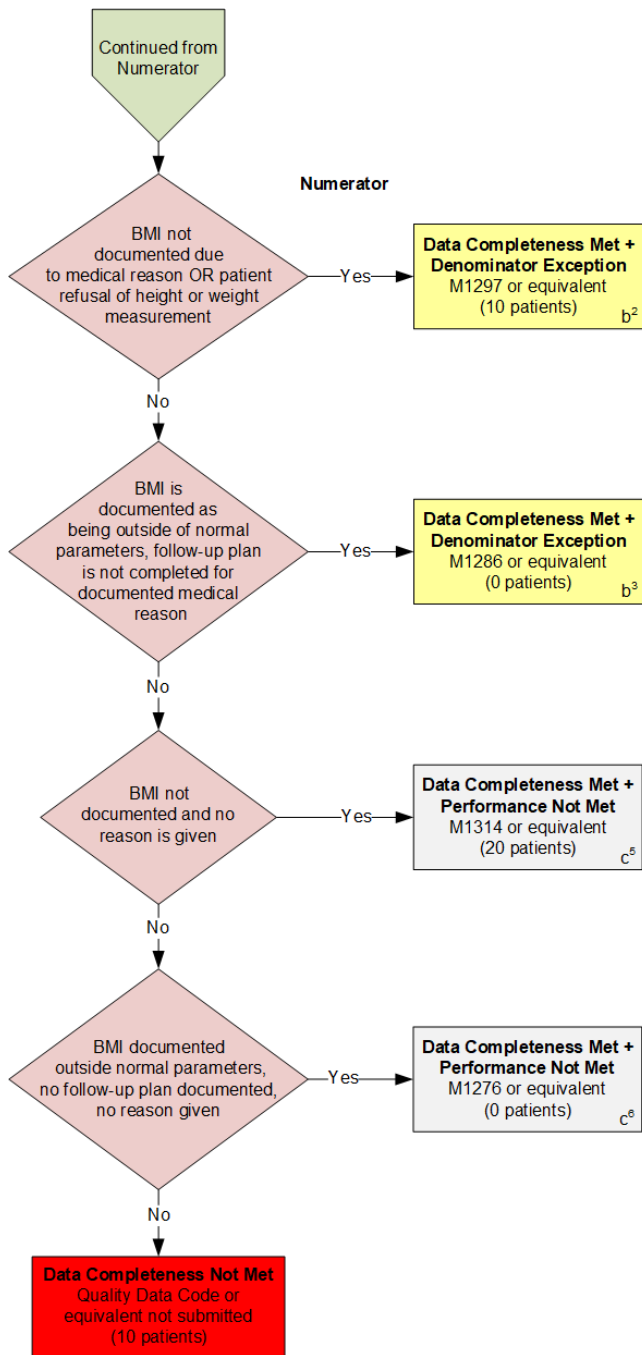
Continued from Numerator

Numerator

BMI not documented due to medical reason OR patient refusal of height or weight measurement

Yes

**Data Completeness Met + Denominator Exception**
M1297 or equivalent
(10 patients)
$b^2$

No

BMI is documented as being outside of normal parameters, follow-up plan is not completed for documented medical reason

Yes

**Data Completeness Met + Denominator Exception**
M1286 or equivalent
(0 patients)
$b^3$

No

BMI not documented and no reason is given

Yes

**Data Completeness Met + Performance Not Met**
M1314 or equivalent
(20 patients)
$c^5$

No

BMI documented outside normal parameters, no follow-up plan documented, no reason given

Yes

**Data Completeness Met + Performance Not Met**
M1276 or equivalent
(0 patients)
$c^6$

No

**Data Completeness Not Met**
Quality Data Code or equivalent not submitted
(10 patients)